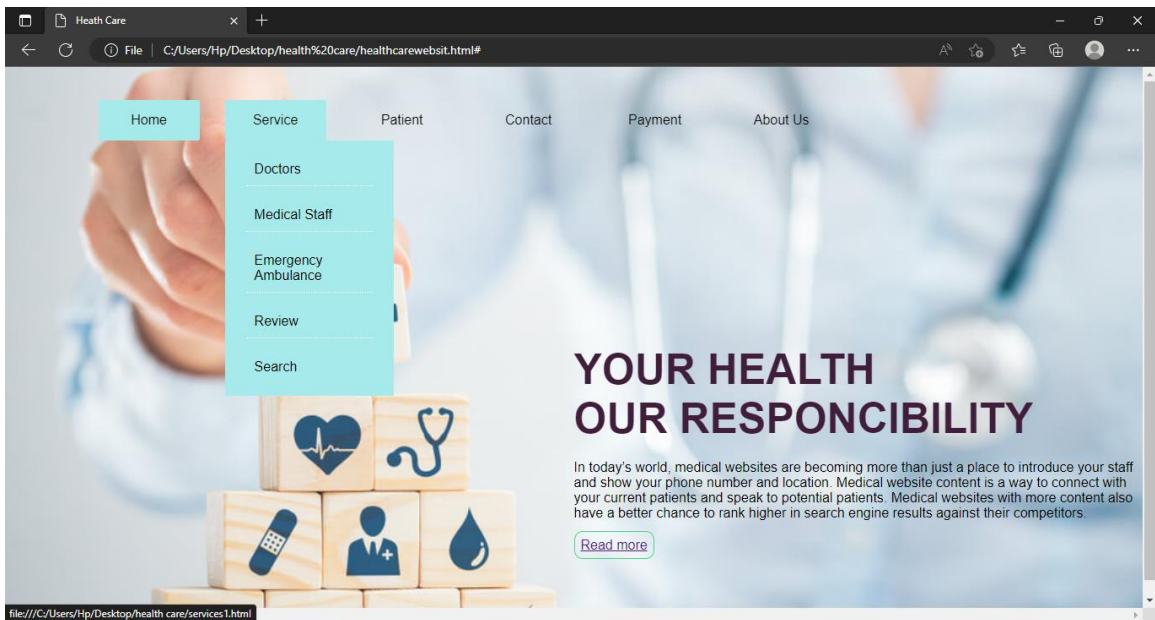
Heath Care

File | C:/Users/Hp/Desktop/health%20care/healthcarewebsit.html#

Home Service Patient Contact Payment About Us

Doctors

Medical Staff

Emergency Ambulance

Review

Search

YOUR HEALTH
OUR RESPONCIBILITY

In today's world, medical websites are becoming more than just a place to introduce your staff and show your phone number and location. Medical website content is a way to connect with your current patients and speak to potential patients. Medical websites with more content also have a better chance to rank higher in search engine results against their competitors.

Read more

file:///C:/Users/Hp/Desktop/health care/services1.html